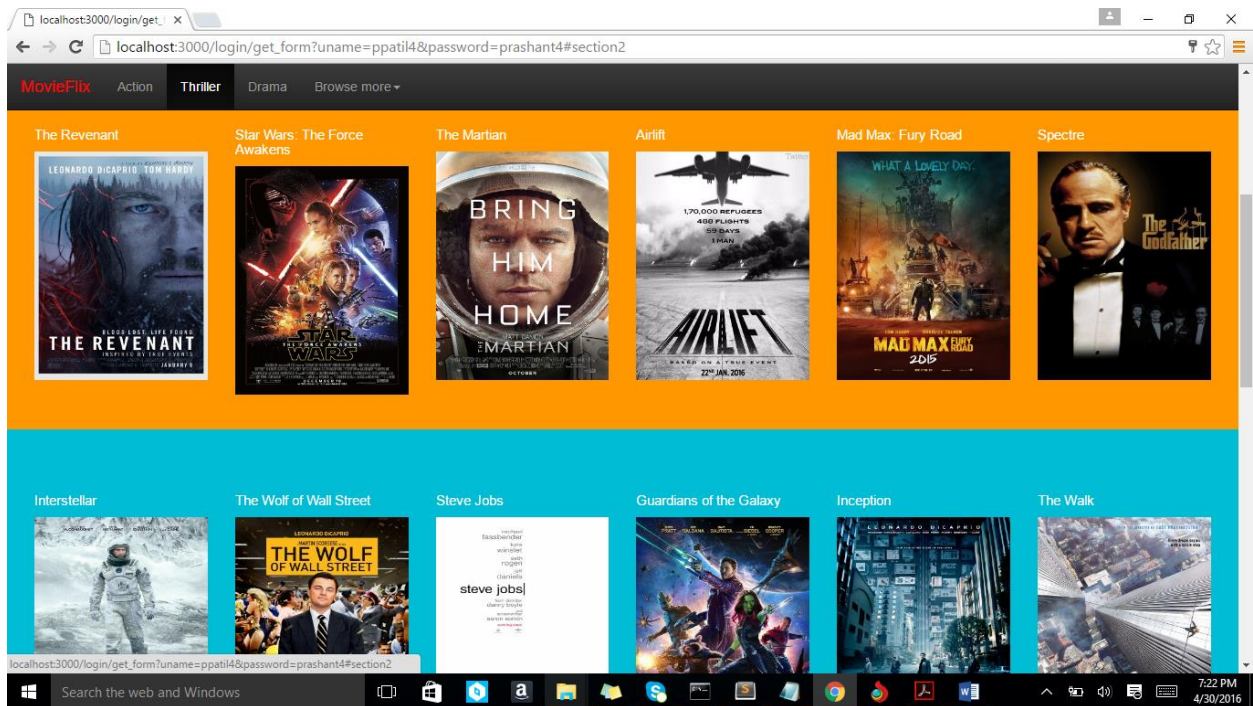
localhost:3000/login/get_f ×

localhost:3000/login/get_form?uname=ppatil4&password=prashant4#section2

MovieFlix Action Thriller Drama Browse more

The Revenant

LEONARDO DiCAPRIO TOM HARDY

BLOOD LOST. LIFE FOUND.
THE REVENANT
INSPIRED BY TRUE EVENTS
JANUARY 8

Star Wars: The Force Awakens

STAR WARS
THE FORCE AWAKENS

The Martian

BRING HIM HOME
MATT DAMON
THE MARTIAN
OCTOBER

Airlift

1,70,000 REFUGEES
488 FLIGHTS
59 DAYS
1 MAN

AIRLIFT
BASED ON A TRUE EVENT
22ND JAN, 2016

Mad Max: Fury Road

WHAT A LOVELY DAY.
MAD MAX FURY ROAD
2015

Spectre

The Godfather

Interstellar

The Wolf of Wall Street

LEONARDO DiCAPRIO
THE WOLF OF WALL STREET

Steve Jobs

michael fassbender
kate winslet
seth rogen
jeff daniels
steve jobs
danny boyle
aaron sorkin

Guardians of the Galaxy

Inception

LEONARDO DiCAPRIO

The Walk

localhost:3000/login/get_form?uname=ppatil4&password=prashant4#section2

Search the web and Windows

7:22 PM
4/30/2016